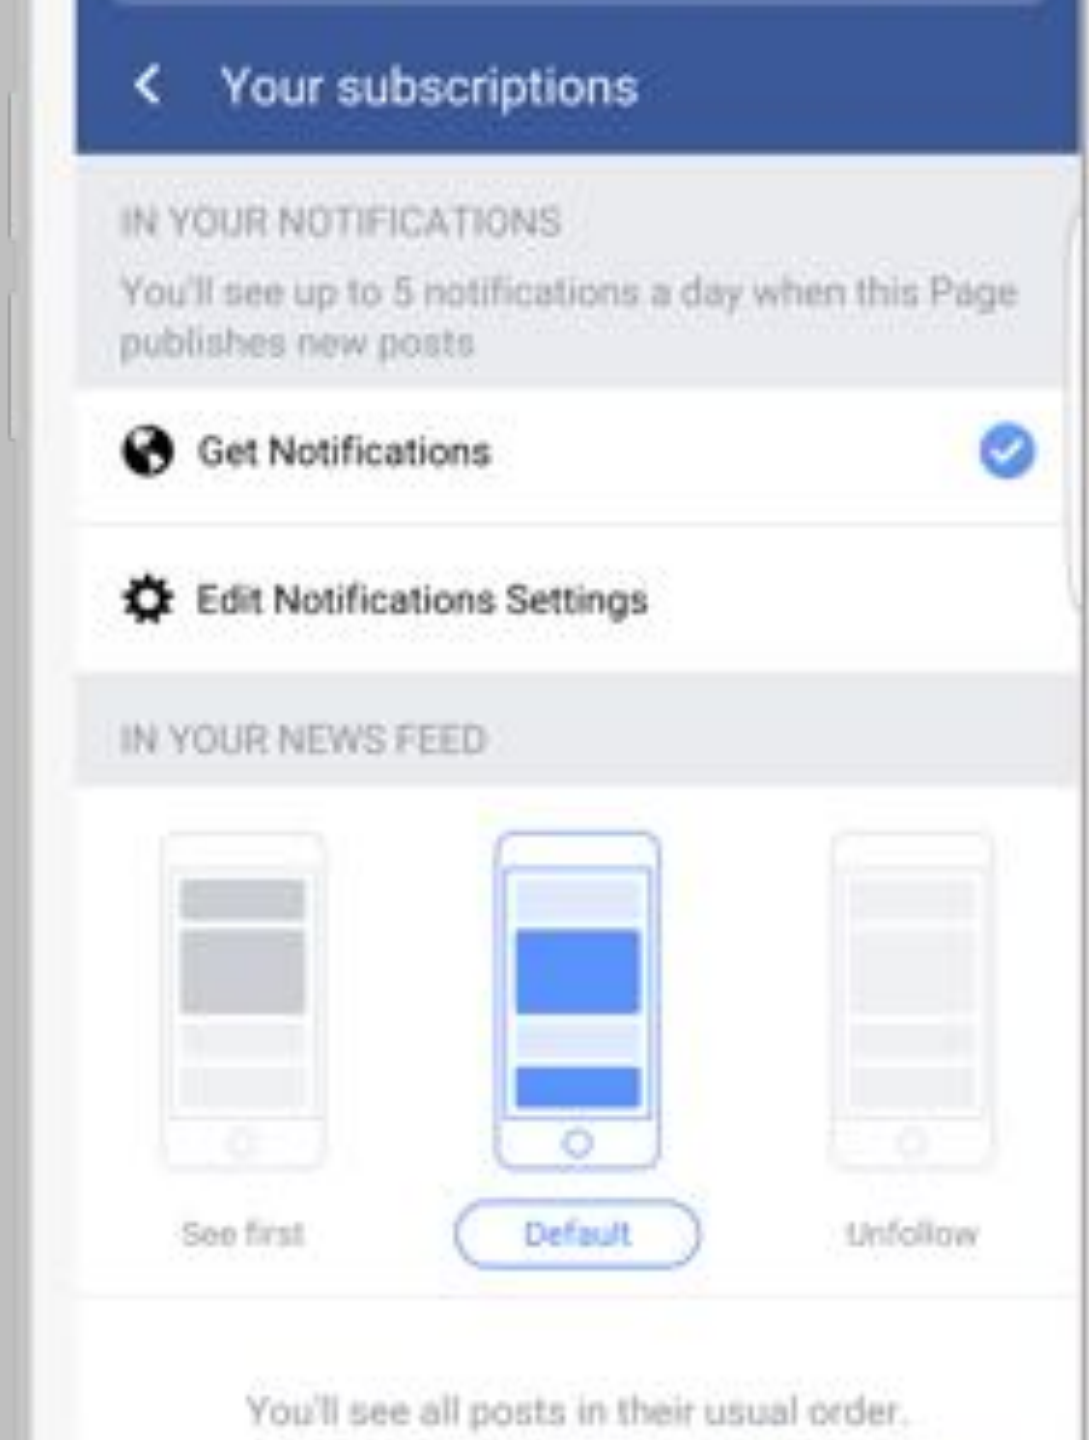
Your subscriptions

IN YOUR NOTIFICATIONS

You'll see up to 5 notifications a day when this Page publishes new posts

Get Notifications

Edit Notifications Settings

IN YOUR NEWS FEED

See first

Default

Unfollow

You'll see all posts in their usual order.